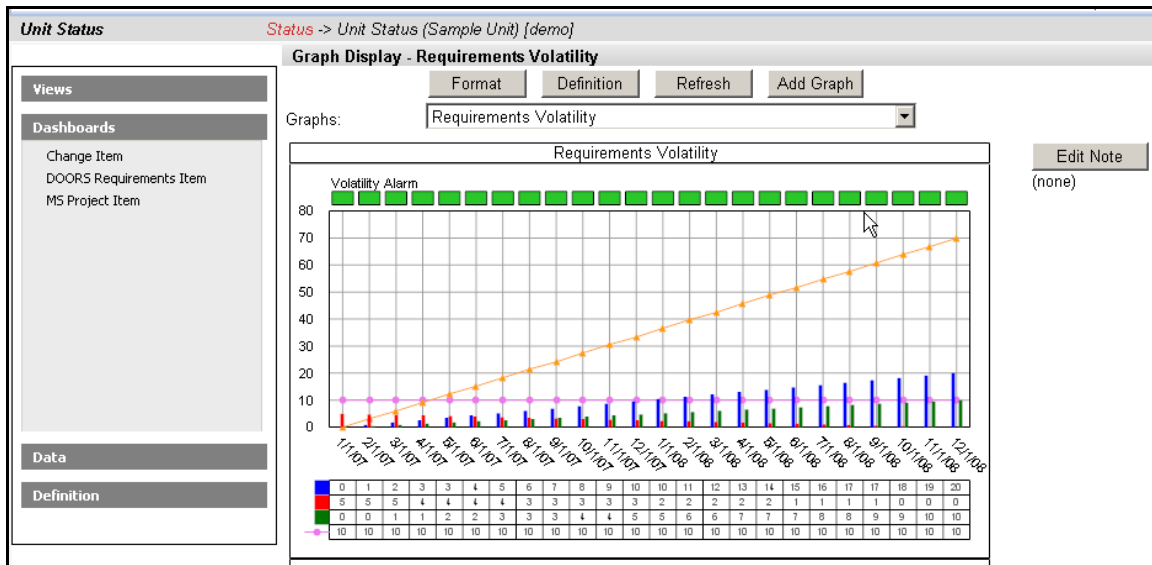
Unit Status

Status -> Unit Status (Sample Unit) [demo]

Graph Display - Requirements Volatility

Views

Dashboards

Change Item
DOORS Requirements Item
MS Project Item

Data

Definition

Format Definition Refresh Add Graph

Graphs: Requirements Volatility

Requirements Volatility

Edit Note

(none)

Volatility Alarm

80
70
60
50
40
30
20
10
0

1/1/07 2/1/07 3/1/07 4/1/07 5/1/07 6/1/07 7/1/07 8/1/07 9/1/07 10/1/07 11/1/07 12/1/07 1/1/08 2/1/08 3/1/08 4/1/08 5/1/08 6/1/08 7/1/08 8/1/08 9/1/08 10/1/08 11/1/08 12/1/08

| | | | | | | | | | | | | | | | | | | | | | | | |
|---|---|---|---|---|---|---|---|---|---|---|---|---|---|---|---|---|---|---|---|---|---|---|---|
| | 0 | 1 | 2 | 3 | 3 | 4 | 5 | 6 | 7 | 8 | 9 | 10 | 10 | 11 | 12 | 13 | 14 | 15 | 16 | 17 | 17 | 18 | 19 | 20 |
| | 5 | 5 | 5 | 4 | 4 | 4 | 4 | 3 | 3 | 3 | 3 | 3 | 2 | 2 | 2 | 2 | 2 | 1 | 1 | 1 | 1 | 0 | 0 | 0 |
| | 0 | 0 | 1 | 1 | 2 | 2 | 3 | 3 | 3 | 4 | 4 | 5 | 5 | 6 | 6 | 7 | 7 | 7 | 8 | 8 | 9 | 9 | 10 | 10 |
| | 10 | 10 | 10 | 10 | 10 | 10 | 10 | 10 | 10 | 10 | 10 | 10 | 10 | 10 | 10 | 10 | 10 | 10 | 10 | 10 | 10 | 10 | 10 | 10 |